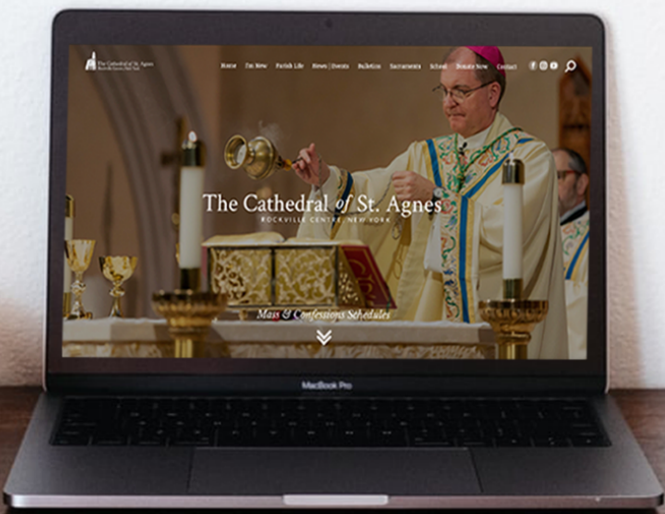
The Cathedral of St. Agnes
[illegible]

Home I'm New Parish Life News | Events Bulletin Sacraments School Donate Now Contact

The Cathedral of St. Agnes
ROCKVILLE CENTRE, NEW YORK

Mass & Confessions Schedules

MacBook Pro